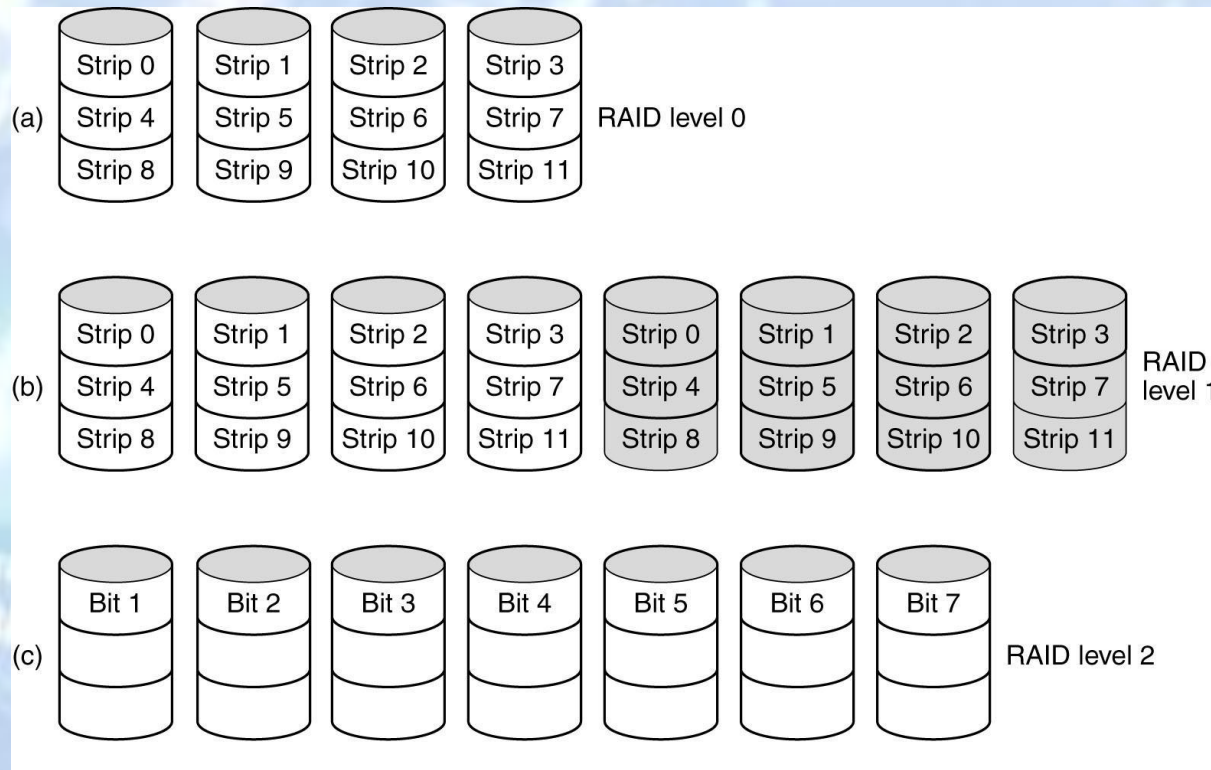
Strip 0
Strip 4
Strip 8

Strip 1
Strip 5
Strip 9

Strip 2
Strip 6
Strip 10

Strip 3
Strip 7
Strip 11

(a) RAID level 0

Strip 0
Strip 4
Strip 8

Strip 1
Strip 5
Strip 9

Strip 2
Strip 6
Strip 10

Strip 3
Strip 7
Strip 11

Strip 0
Strip 4
Strip 8

Strip 1
Strip 5
Strip 9

Strip 2
Strip 6
Strip 10

Strip 3
Strip 7
Strip 11

(b) RAID level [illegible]

Bit 1
Bit 2
Bit 3
Bit 4
Bit 5
Bit 6
Bit 7

(c) RAID level 2